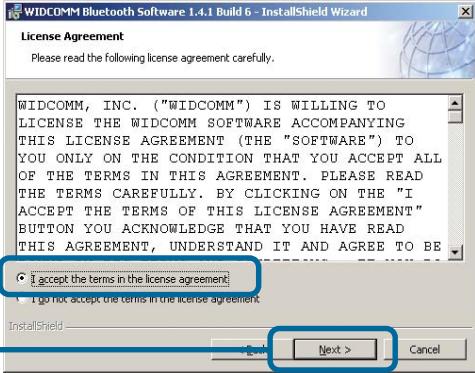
WIDCOMM Bluetooth Software 1.4.1 Build 6 - InstallShield Wizard

License Agreement

Please read the following license agreement carefully.

WIDCOMM, INC. ("WIDCOMM") IS WILLING TO LICENSE THE WIDCOMM SOFTWARE ACCOMPANYING THIS LICENSE AGREEMENT (THE "SOFTWARE") TO YOU ONLY ON THE CONDITION THAT YOU ACCEPT ALL OF THE TERMS IN THIS AGREEMENT. PLEASE READ THE TERMS CAREFULLY. BY CLICKING ON THE "I ACCEPT THE TERMS OF THIS LICENSE AGREEMENT" BUTTON YOU ACKNOWLEDGE THAT YOU HAVE READ THIS AGREEMENT, UNDERSTAND IT AND AGREE TO BE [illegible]

I accept the terms in the license agreement

I do not accept the terms in the license agreement

InstallShield

< Back

Next >

Cancel